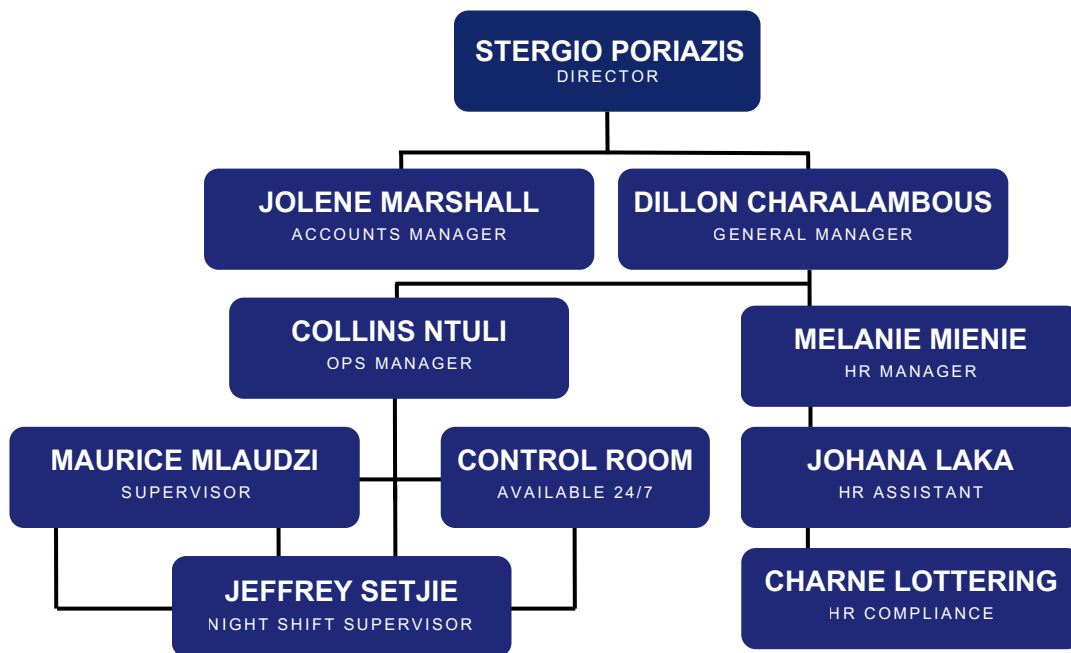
STERGIO PORIAZIS
DIRECTOR

JOLENE MARSHALL
ACCOUNTS MANAGER

DILLON CHARALAMBOUS
GENERAL MANAGER

COLLINS NTULI
OPS MANAGER

MELANIE MIENIE
HR MANAGER

MAURICE MLAUDZI
SUPERVISOR

CONTROL ROOM
AVAILABLE 24/7

JOHANA LAKA
HR ASSISTANT

JEFFREY SETJIE
NIGHT SHIFT SUPERVISOR

CHARNE LOTTERING
HR COMPLIANCE